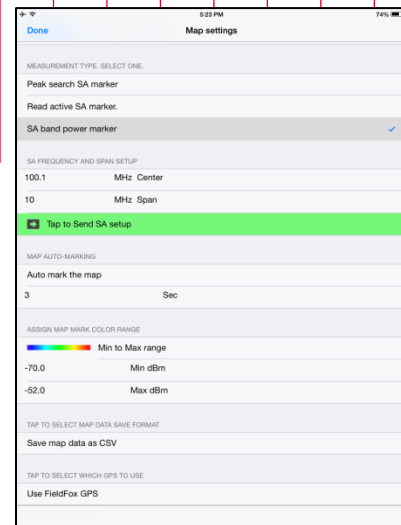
5:23 PM
74%

Done
Map settings

MEASUREMENT TYPE. SELECT ONE.

Peak search SA marker

Read active SA marker.

SA band power marker

SA FREQUENCY AND SPAN SETUP

100.1 MHz Center

10 MHz Span

Tap to Send SA setup

MAP AUTO-MARKING

Auto mark the map

3 Sec

ASSIGN MAP MARK COLOR RANGE

Min to Max range

-70.0 Min dBm

-52.0 Max dBm

TAP TO SELECT MAP DATA SAVE FORMAT

Save map data as CSV

TAP TO SELECT WHICH GPS TO USE

Use FieldFox GPS